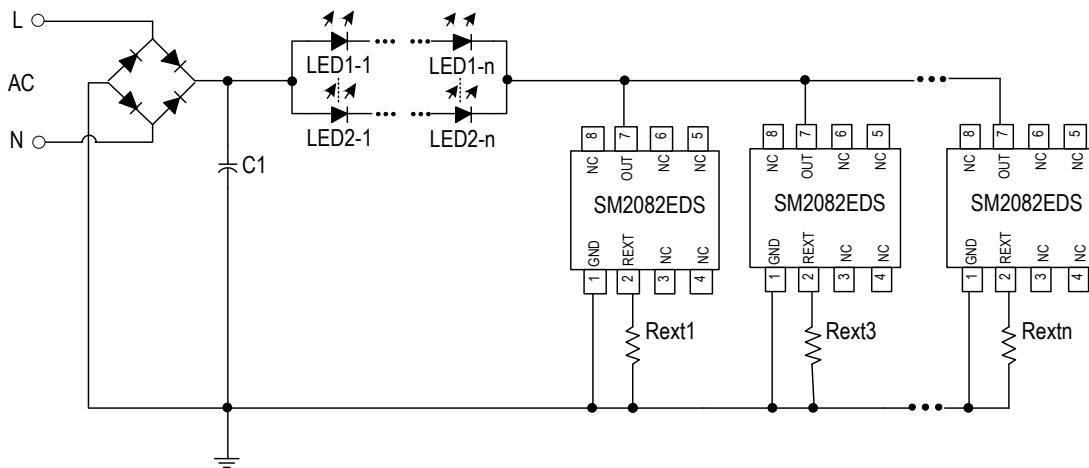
L

AC

N

LED1-1

LED1-n

LED2-1

LED2-n

C1

8 7 6 5
NC OUT NC NC
SM2082EDS
GND REXT NC NC
1 2 3 4

Rext1

8 7 6 5
NC OUT NC NC
SM2082EDS
GND REXT NC NC
1 2 3 4

Rext3

8 7 6 5
NC OUT NC NC
SM2082EDS
GND REXT NC NC
1 2 3 4

Rextn